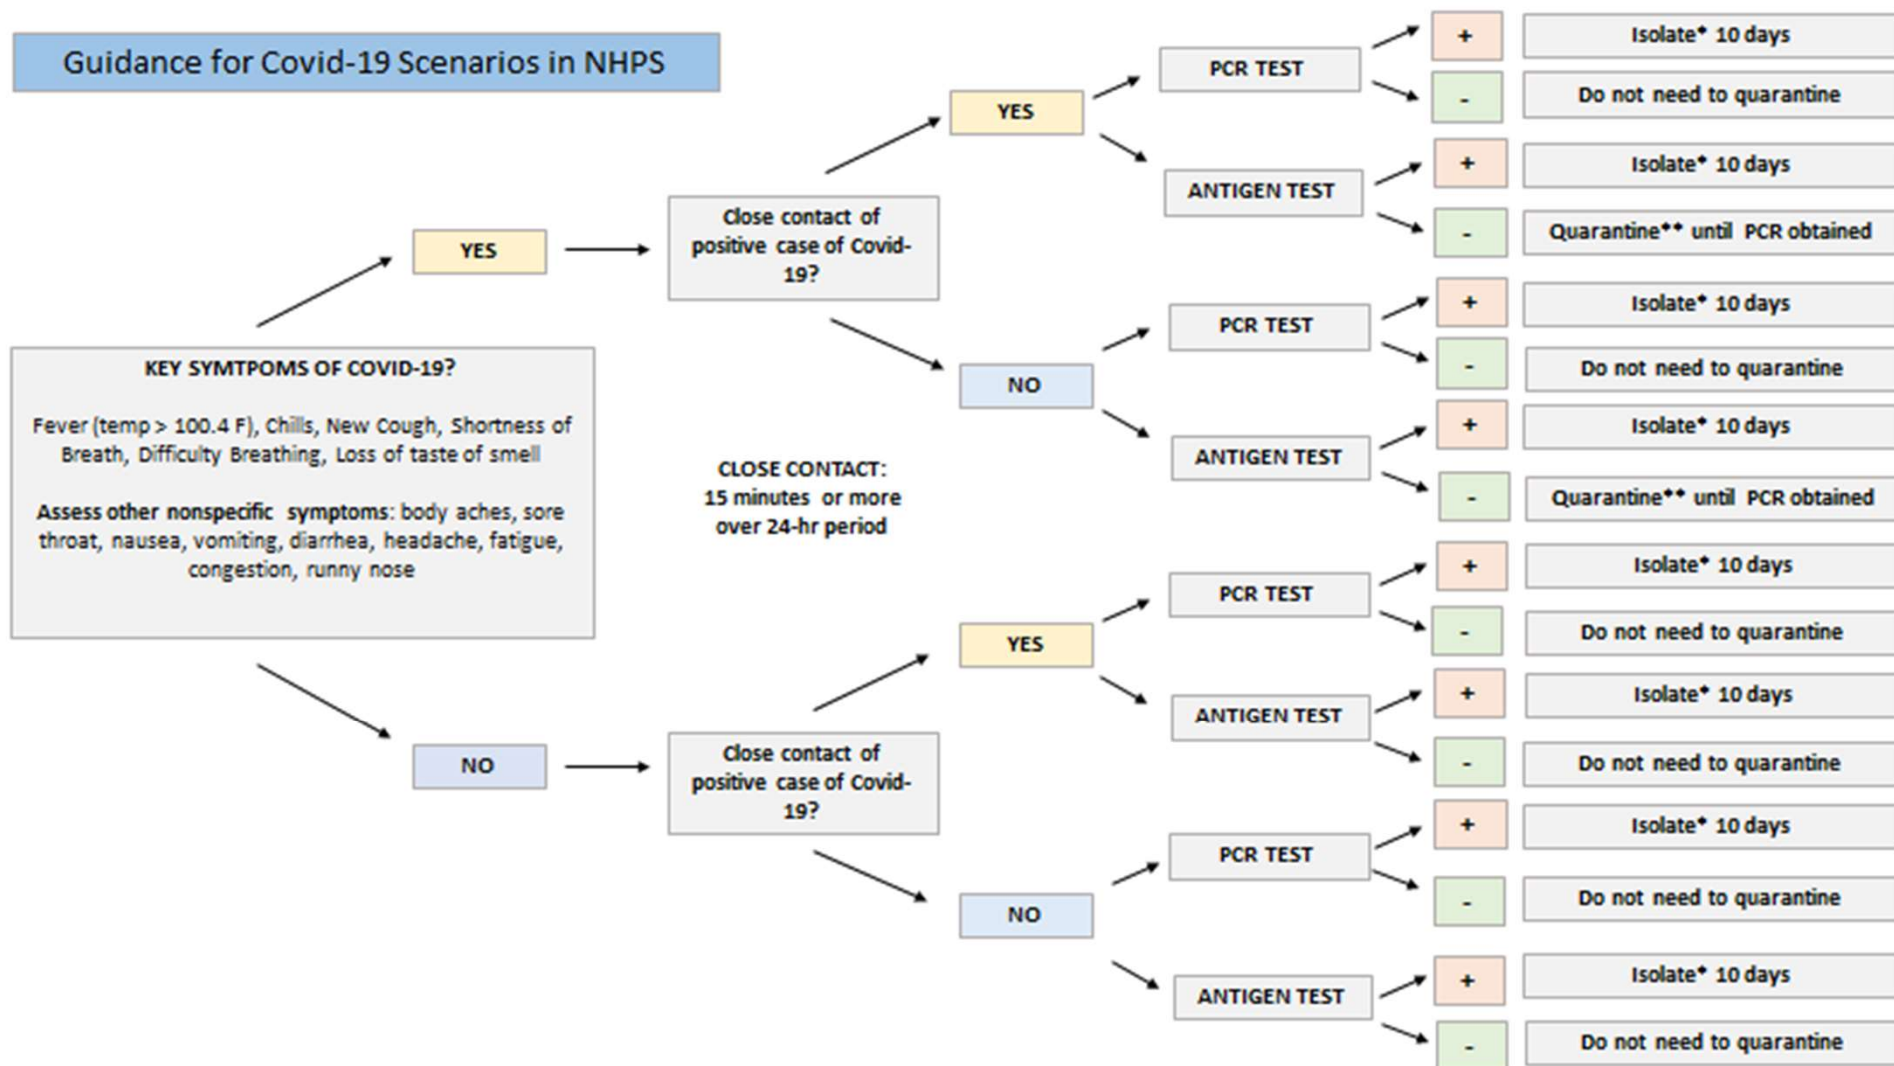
Guidance for Covid-19 Scenarios in NHPS

KEY SYMTPOMS OF COVID-19?

Fever (temp > 100.4 F), Chills, New Cough, Shortness of Breath, Difficulty Breathing, Loss of taste of smell

Assess other nonspecific symptoms: body aches, sore throat, nausea, vomiting, diarrhea, headache, fatigue, congestion, runny nose

YES

Close contact of positive case of Covid-19?

YES

PCR TEST

+ Isolate* 10 days

- Do not need to quarantine

ANTIGEN TEST

+ Isolate* 10 days

- Quarantine** until PCR obtained

NO

PCR TEST

+ Isolate* 10 days

- Do not need to quarantine

ANTIGEN TEST

+ Isolate* 10 days

- Quarantine** until PCR obtained

CLOSE CONTACT: 15 minutes or more over 24-hr period

NO

Close contact of positive case of Covid-19?

YES

PCR TEST

+ Isolate* 10 days

- Do not need to quarantine

ANTIGEN TEST

+ Isolate* 10 days

- Do not need to quarantine

NO

PCR TEST

+ Isolate* 10 days

- Do not need to quarantine

ANTIGEN TEST

+ Isolate* 10 days

- Do not need to quarantine